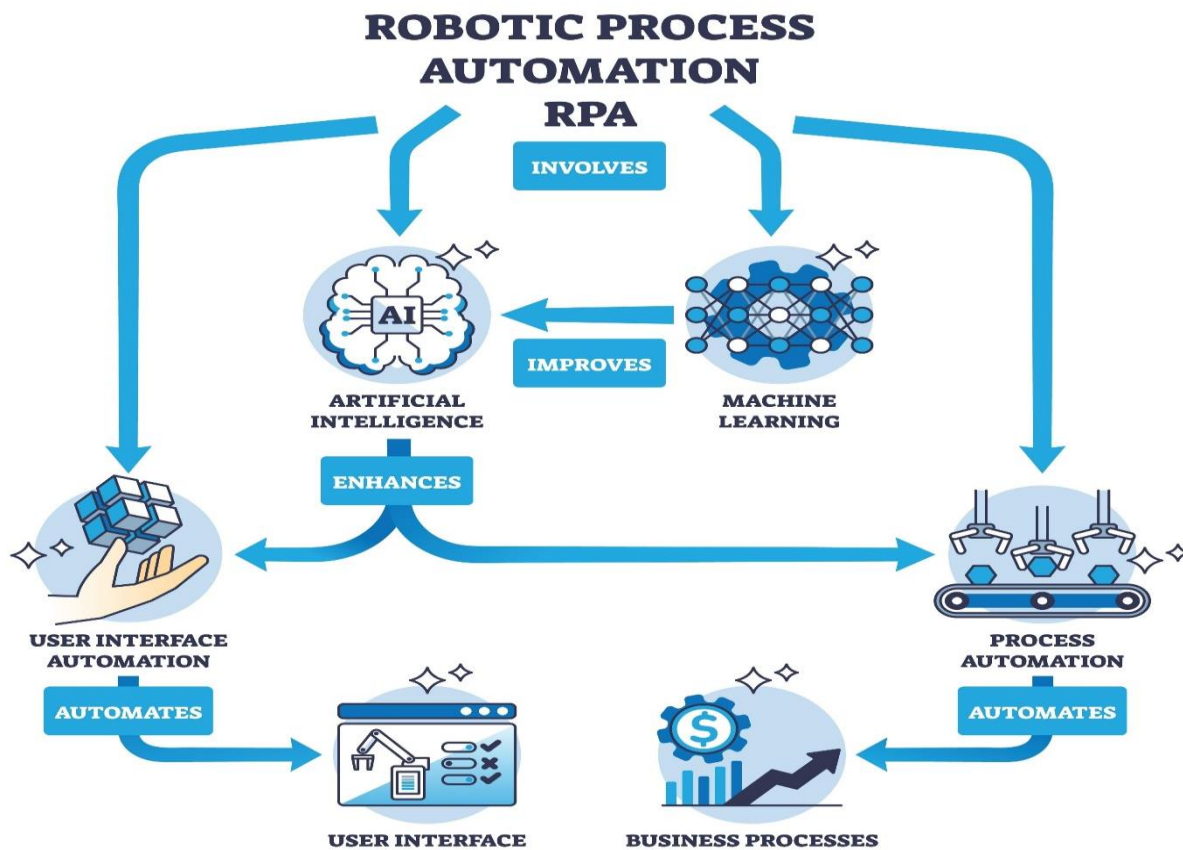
ROBOTIC PROCESS AUTOMATION RPA

INVOLVES

AI

ARTIFICIAL INTELLIGENCE

IMPROVES

MACHINE LEARNING

ENHANCES

USER INTERFACE AUTOMATION

PROCESS AUTOMATION

AUTOMATES

AUTOMATES

$

USER INTERFACE

BUSINESS PROCESSES